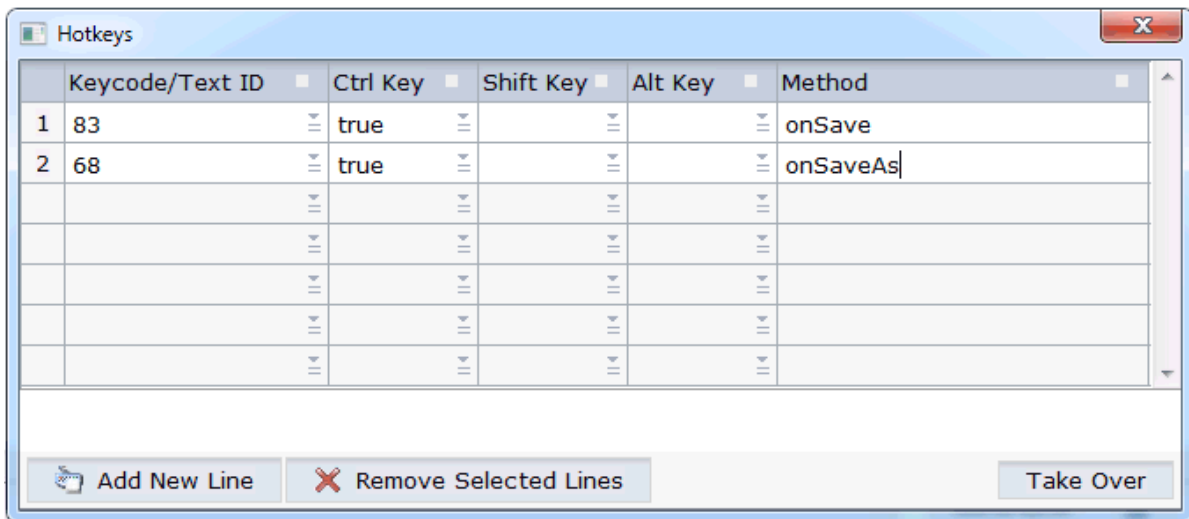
Hotkeys

| | Keycode/Text ID | Ctrl Key | Shift Key | Alt Key | Method |
|---|---|---|---|---|---|
| 1 | 83 | true | | | onSave |
| 2 | 68 | true | | | onSaveAs |
| | | | | | |
| | | | | | |
| | | | | | |
| | | | | | |
| | | | | | |

Add New Line
Remove Selected Lines
Take Over